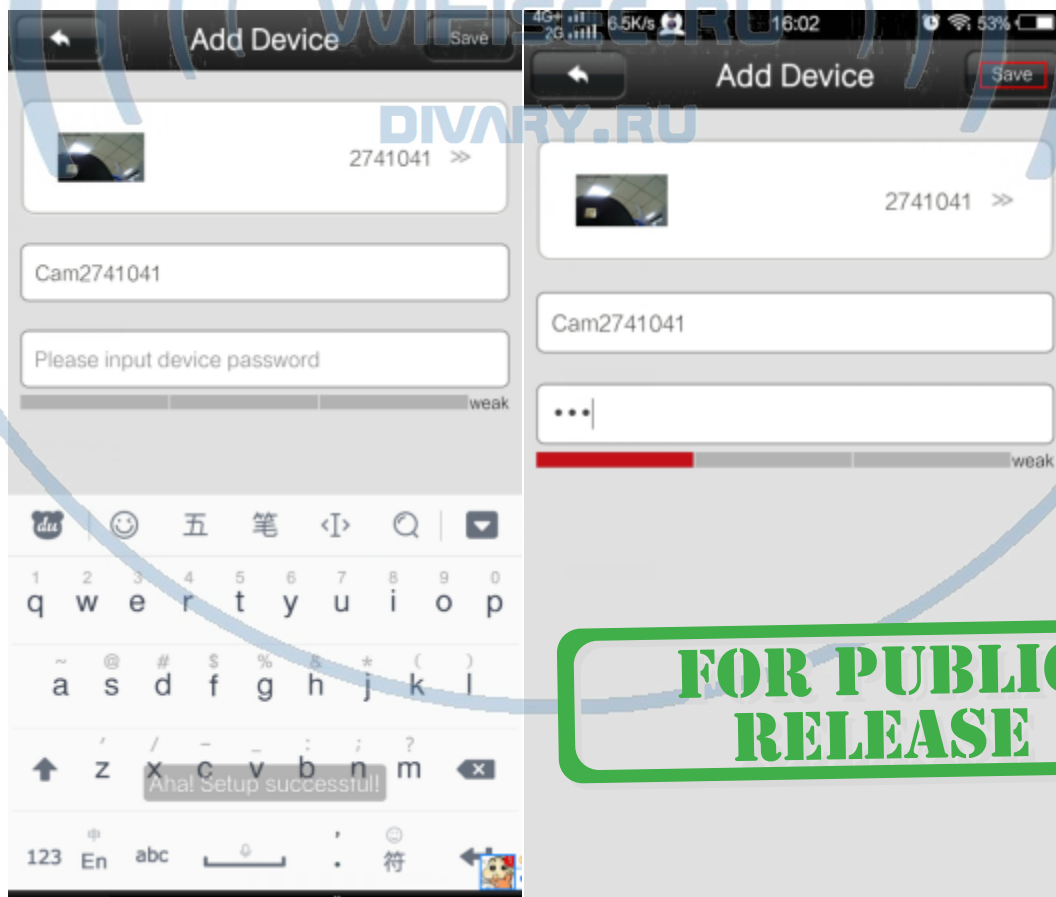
WIFISEE.RU

DIVARY.RU

Add Device

Save

2741041 >>

Cam2741041

Please input device password

weak

du 五 笔

1 q 2 w 3 e 4 r 5 t 6 y 7 u 8 i 9 o 0 p

~ a @ s # d $ f % g & h * j ( k ) l

z x c v b n m

Aha! Setup successful!

123 中 En abc 符

4G 2G 6.5K/s 16:02 53%

Add Device

Save

2741041 >>

Cam2741041

•••

weak

FOR PUBLIC RELEASE